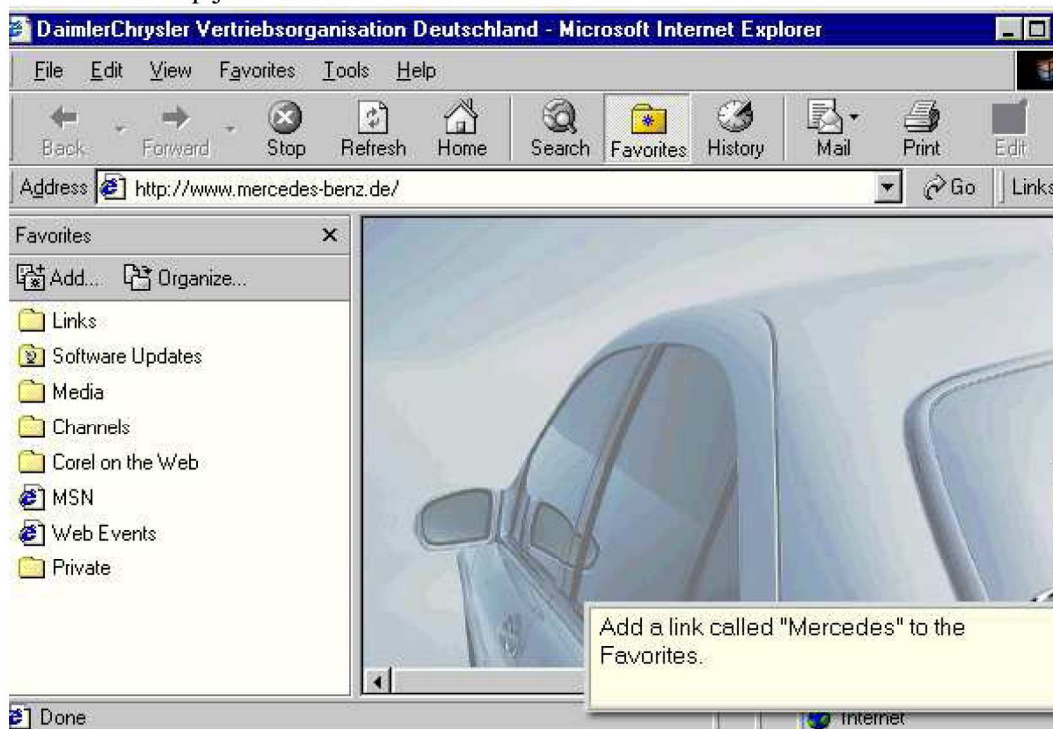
DaimlerChrysler Vertriebsorganisation Deutschland - Microsoft Internet Explorer

File Edit View Favorites Tools Help

Back Forward Stop Refresh Home Search Favorites History Mail Print Edit

Address http://www.mercedes-benz.de/ Go Links

Favorites ×

Add... Organize...

Links
Software Updates
Media
Channels
Corel on the Web
MSN
Web Events
Private

Add a link called "Mercedes" to the Favorites.

Done Internet